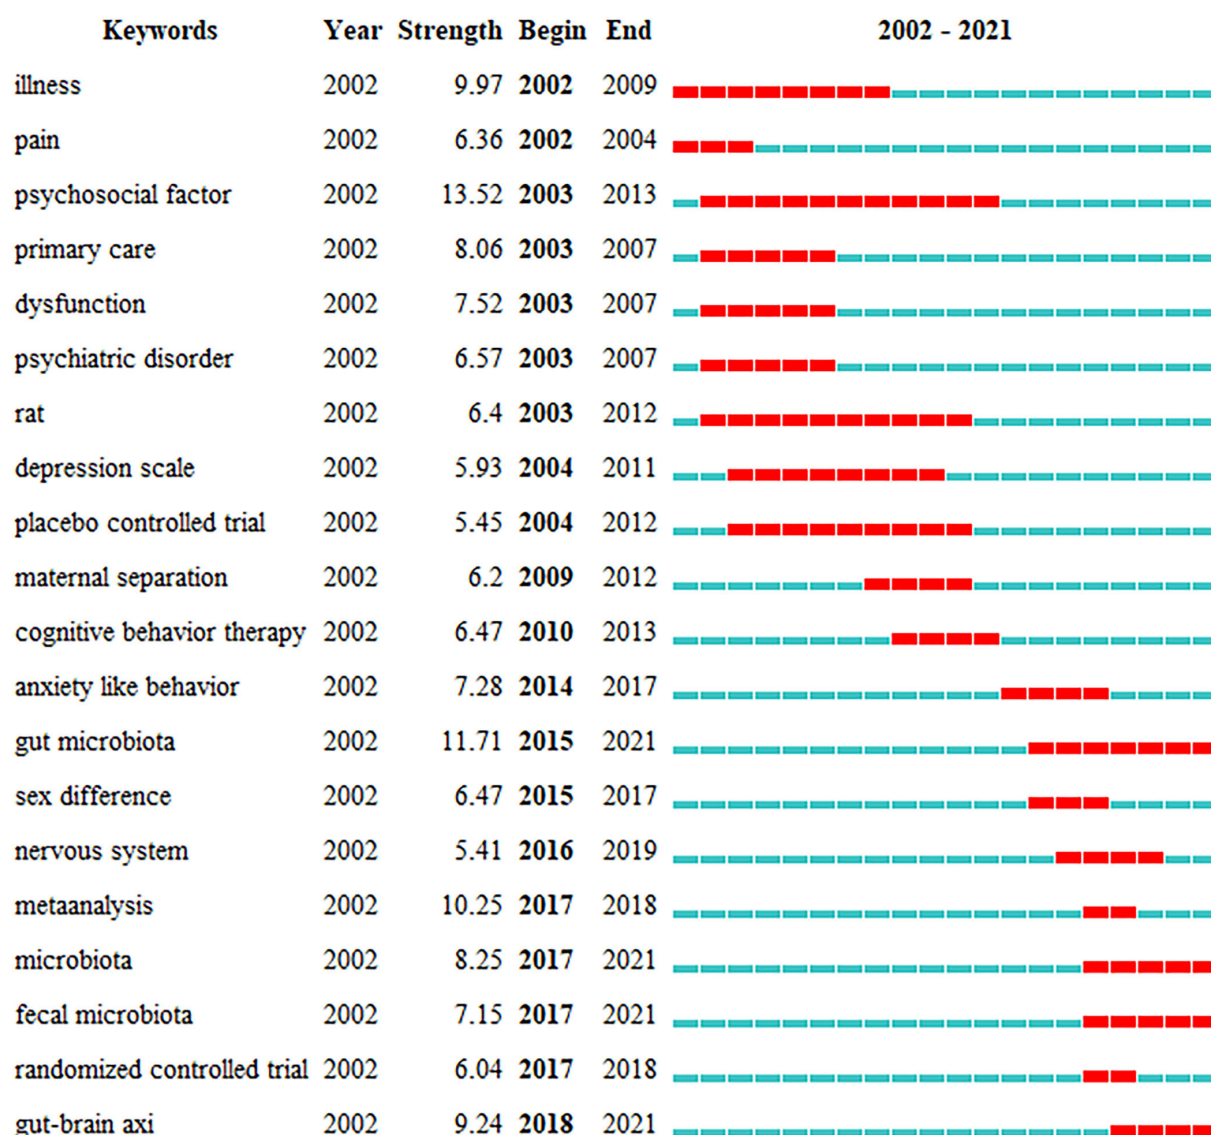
| Keywords | Year | Strength | Begin | End | 2002 - 2021 |
|---|---|---|---|---|---|
| illness | 2002 | 9.97 | **2002** | 2009 | |
| pain | 2002 | 6.36 | **2002** | 2004 | |
| psychosocial factor | 2002 | 13.52 | **2003** | 2013 | |
| primary care | 2002 | 8.06 | **2003** | 2007 | |
| dysfunction | 2002 | 7.52 | **2003** | 2007 | |
| psychiatric disorder | 2002 | 6.57 | **2003** | 2007 | |
| rat | 2002 | 6.4 | **2003** | 2012 | |
| depression scale | 2002 | 5.93 | **2004** | 2011 | |
| placebo controlled trial | 2002 | 5.45 | **2004** | 2012 | |
| maternal separation | 2002 | 6.2 | **2009** | 2012 | |
| cognitive behavior therapy | 2002 | 6.47 | **2010** | 2013 | |
| anxiety like behavior | 2002 | 7.28 | **2014** | 2017 | |
| gut microbiota | 2002 | 11.71 | **2015** | 2021 | |
| sex difference | 2002 | 6.47 | **2015** | 2017 | |
| nervous system | 2002 | 5.41 | **2016** | 2019 | |
| metaanalysis | 2002 | 10.25 | **2017** | 2018 | |
| microbiota | 2002 | 8.25 | **2017** | 2021 | |
| fecal microbiota | 2002 | 7.15 | **2017** | 2021 | |
| randomized controlled trial | 2002 | 6.04 | **2017** | 2018 | |
| gut-brain axi | 2002 | 9.24 | **2018** | 2021 | |